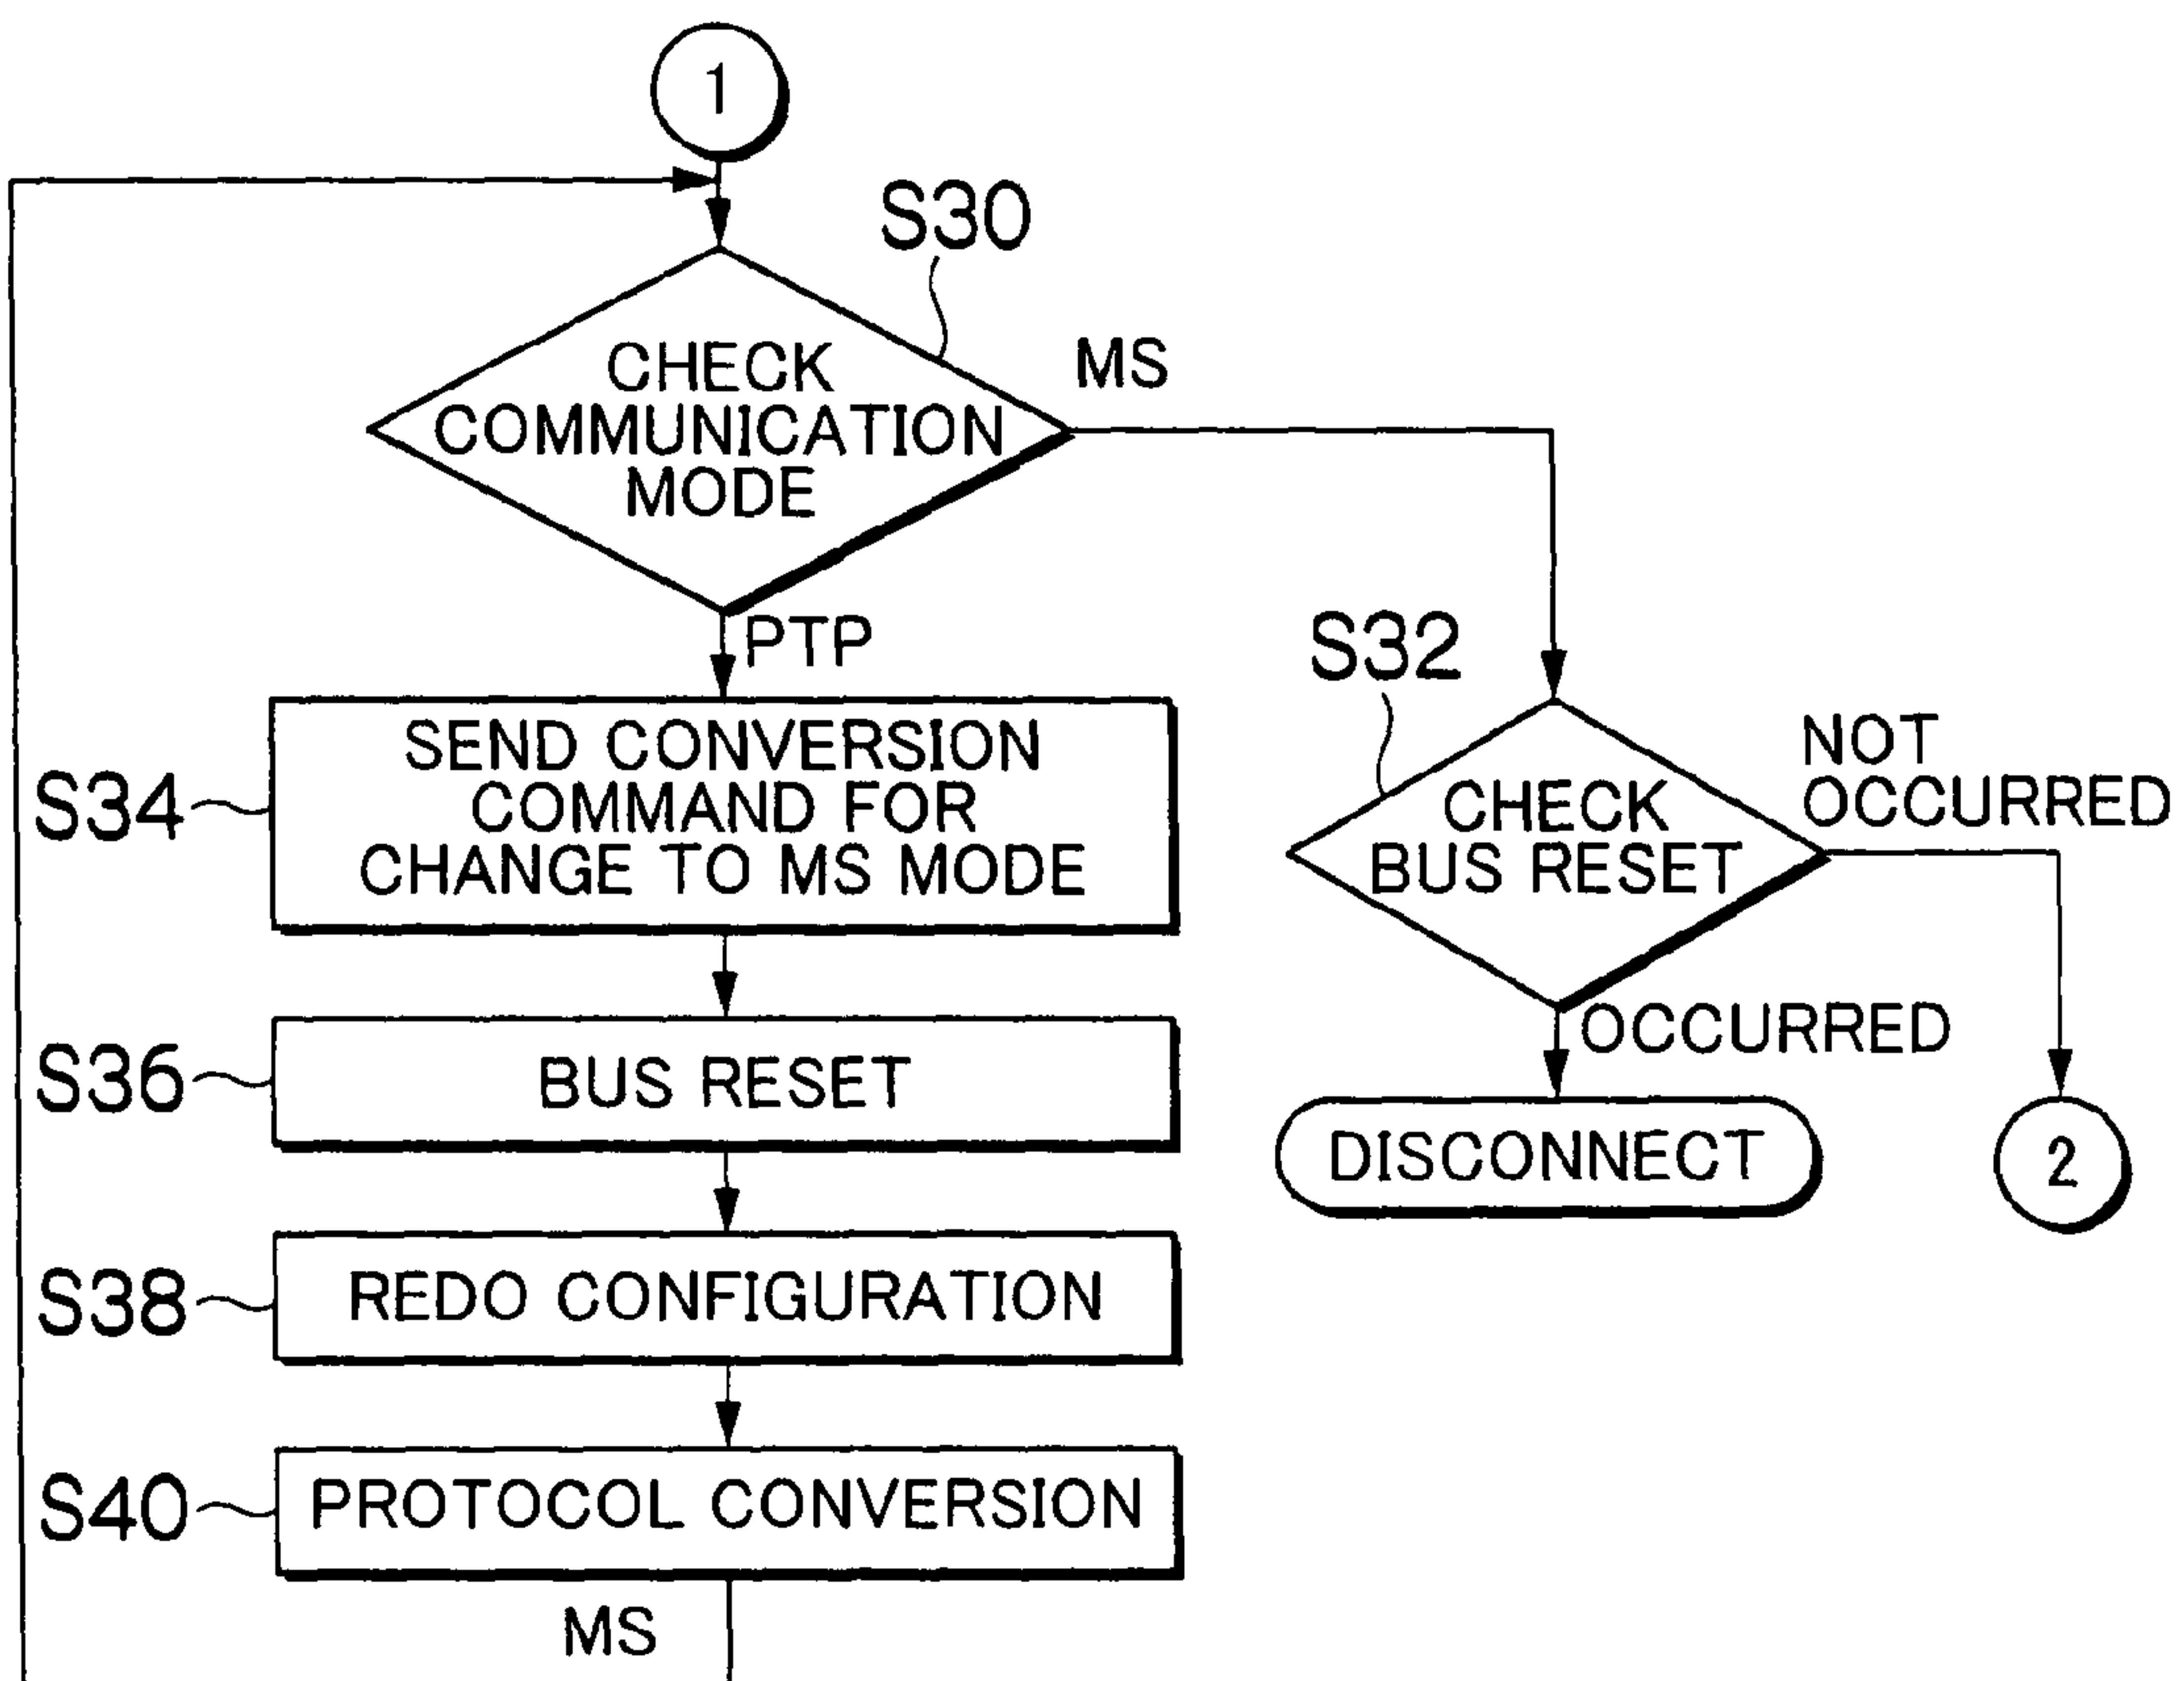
1

S30

CHECK COMMUNICATION MODE

MS

PTP

S32

CHECK BUS RESET

NOT OCCURRED

OCCURRED

DISCONNECT

2

S34 SEND CONVERSION COMMAND FOR CHANGE TO MS MODE

S36 BUS RESET

S38 REDO CONFIGURATION

S40 PROTOCOL CONVERSION

MS